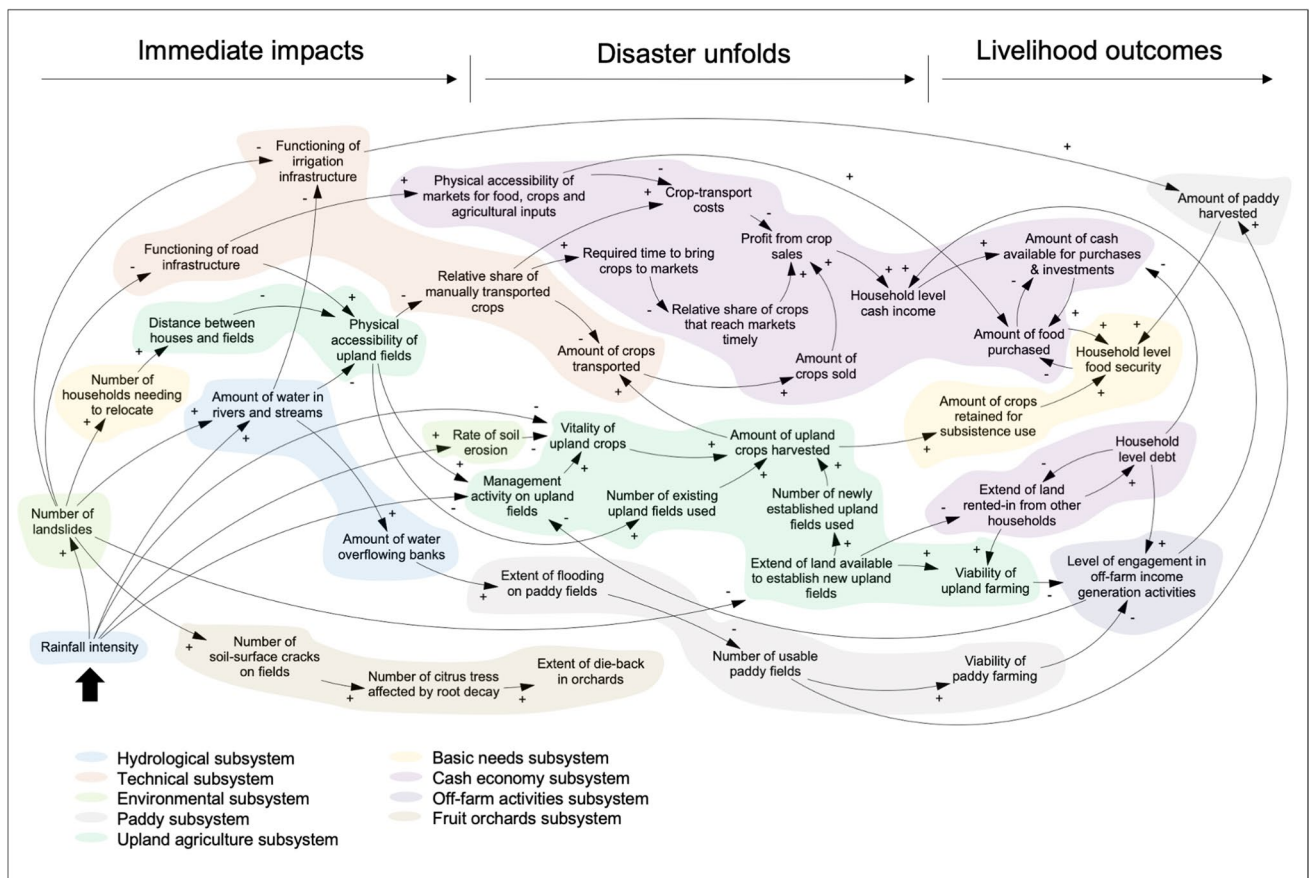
Immediate impacts

Disaster unfolds

Livelihood outcomes

Functioning of irrigation infrastructure

Physical accessibility of markets for food, crops and agricultural inputs

Crop-transport costs

Amount of paddy harvested

Functioning of road infrastructure

Required time to bring crops to markets

Profit from crop sales

Amount of cash available for purchases & investments

Relative share of manually transported crops

Relative share of crops that reach markets timely

Household level cash income

Distance between houses and fields

Physical accessibility of upland fields

Amount of food purchased

Household level food security

Number of households needing to relocate

Amount of crops transported

Amount of crops sold

Amount of water in rivers and streams

Amount of crops retained for subsistence use

Rate of soil erosion

Vitality of upland crops

Amount of upland crops harvested

Household level debt

Management activity on upland fields

Number of existing upland fields used

Number of newly established upland fields used

Extend of land rented-in from other households

Number of landslides

Amount of water overflowing banks

Extend of land available to establish new upland fields

Viability of upland farming

Level of engagement in off-farm income generation activities

Extent of flooding on paddy fields

Rainfall intensity

Number of soil-surface cracks on fields

Number of citrus tress affected by root decay

Extent of die-back in orchards

Number of usable paddy fields

Viability of paddy farming

Hydrological subsystem
Technical subsystem
Environmental subsystem
Paddy subsystem
Upland agriculture subsystem
Basic needs subsystem
Cash economy subsystem
Off-farm activities subsystem
Fruit orchards subsystem